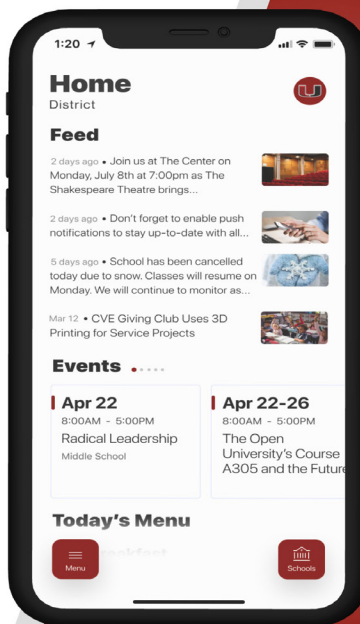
1:20

Home
District

Feed

2 days ago • Join us at The Center on Monday, July 8th at 7:00pm as The Shakespeare Theatre brings...

2 days ago • Don't forget to enable push notifications to stay up-to-date with all...

5 days ago • School has been cancelled today due to snow. Classes will resume on Monday. We will continue to monitor as...

Mar 12 • CVE Giving Club Uses 3D Printing for Service Projects

Events

Apr 22
8:00AM - 5:00PM
Radical Leadership
Middle School

Apr 22-26
8:00AM - 5:00PM
The Open University's Course A305 and the Future

Today's Menu

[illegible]

Menu

Schools